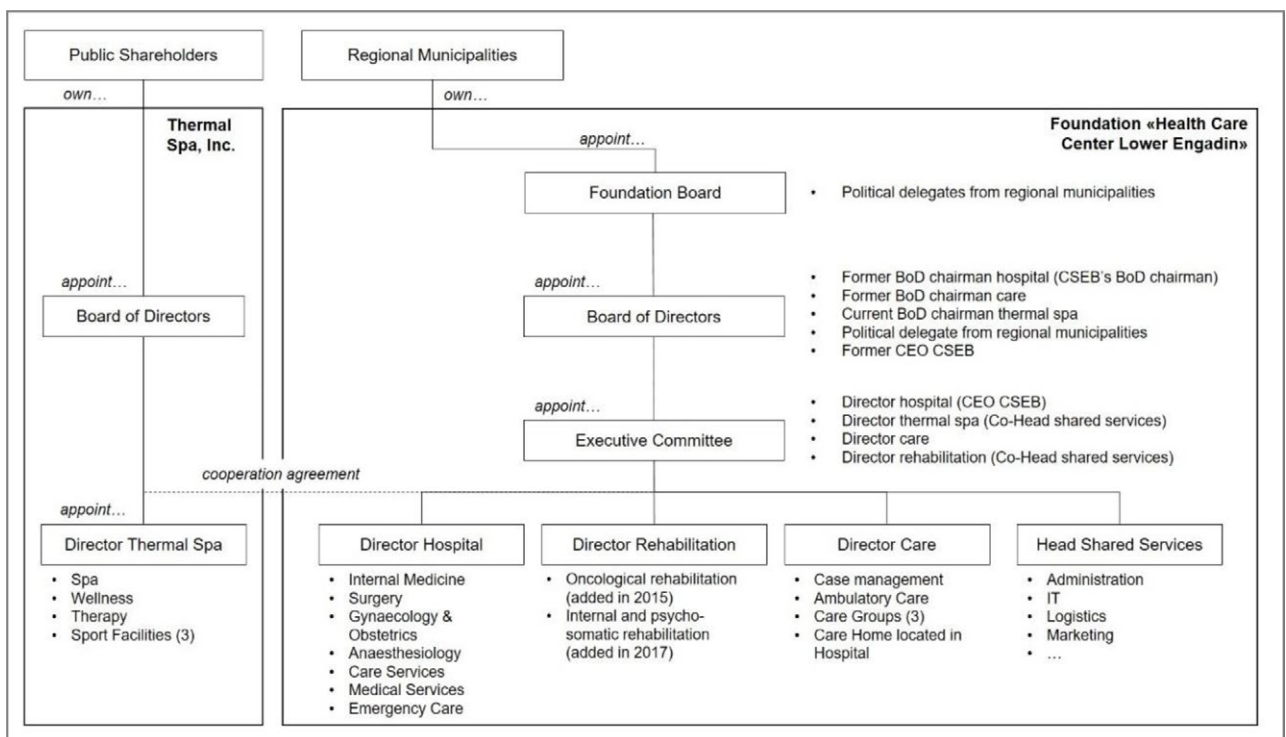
Public Shareholders

Regional Municipalities

own…

own…

Thermal Spa, Inc.

Foundation «Health Care Center Lower Engadin»

appoint…

Foundation Board

• Political delegates from regional municipalities

appoint…

appoint…

Board of Directors

Board of Directors

• Former BoD chairman hospital (CSEB's BoD chairman)
• Former BoD chairman care
• Current BoD chairman thermal spa
• Political delegate from regional municipalities
• Former CEO CSEB

appoint…

Executive Committee

• Director hospital (CEO CSEB)
• Director thermal spa (Co-Head shared services)
• Director care
• Director rehabilitation (Co-Head shared services)

cooperation agreement

appoint…

Director Thermal Spa

• Spa
• Wellness
• Therapy
• Sport Facilities (3)

Director Hospital

• Internal Medicine
• Surgery
• Gynaecology & Obstetrics
• Anaesthesiology
• Care Services
• Medical Services
• Emergency Care

Director Rehabilitation

• Oncological rehabilitation (added in 2015)
• Internal and psychosomatic rehabilitation (added in 2017)

Director Care

• Case management
• Ambulatory Care
• Care Groups (3)
• Care Home located in Hospital

Head Shared Services

• Administration
• IT
• Logistics
• Marketing
• …